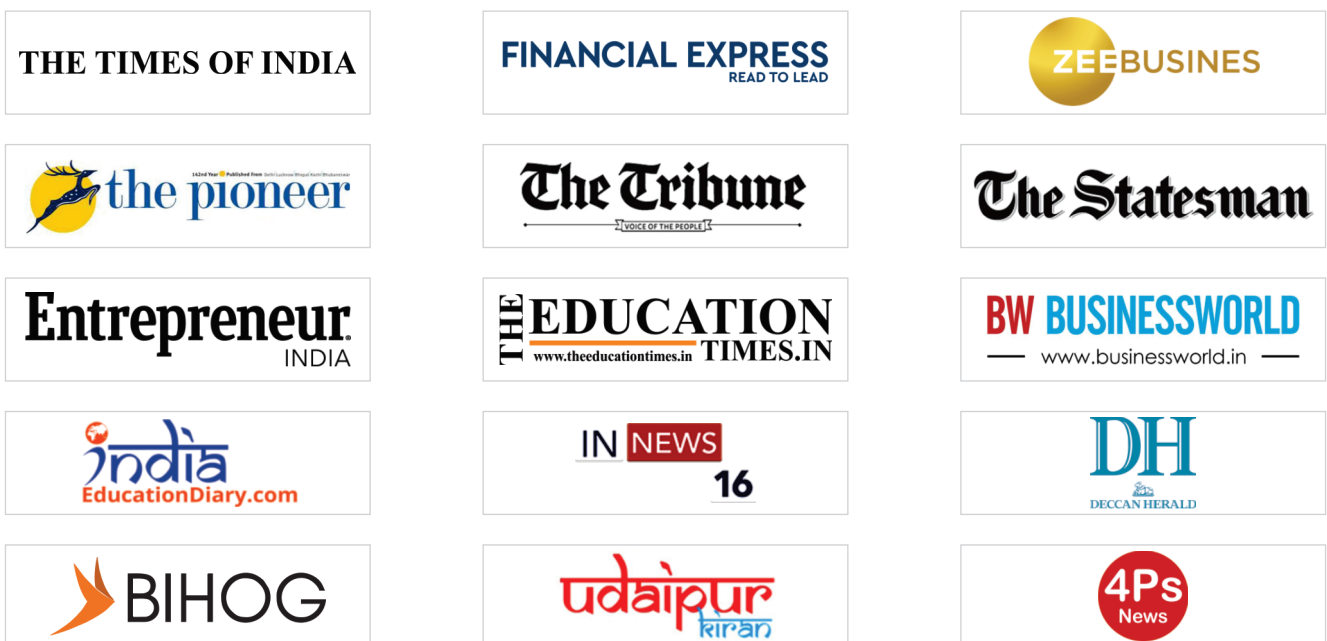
THE TIMES OF INDIA

FINANCIAL EXPRESS
READ TO LEAD

ZEEBUSINES

the pioneer
162nd Year Published From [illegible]

The Tribune
VOICE OF THE PEOPLE

The Statesman

Entrepreneur
INDIA

THE EDUCATION TIMES.IN
www.theeducationtimes.in

BW BUSINESSWORLD
www.businessworld.in

india
EducationDiary.com

IN NEWS 16

DH
DECCAN HERALD

BIHOG

udaipur
kiran

4Ps
News